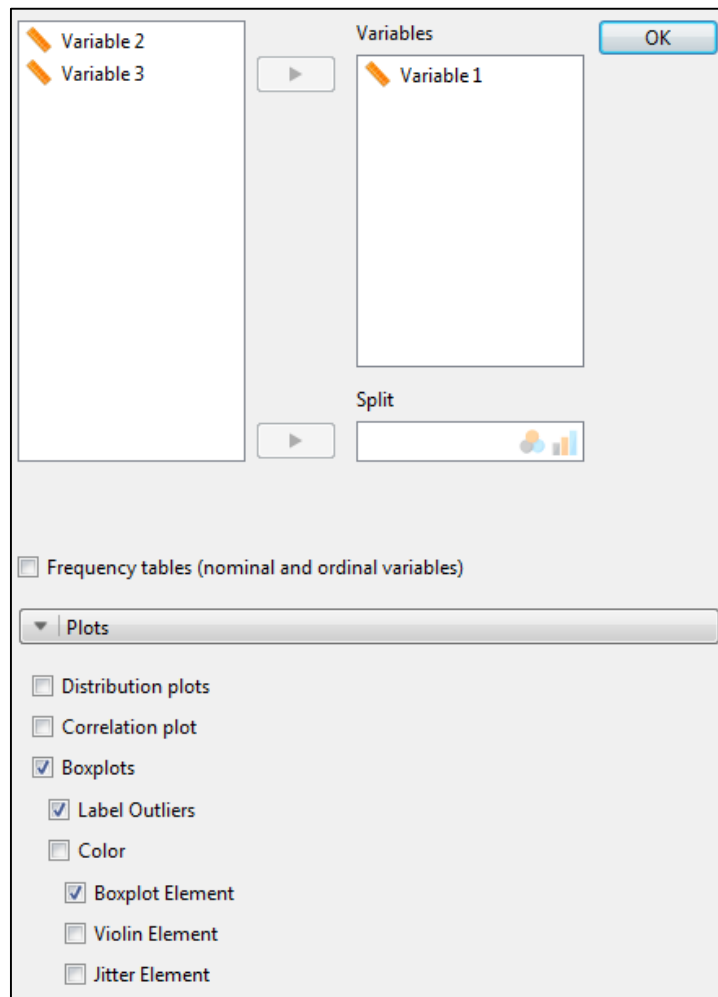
Variable 2
Variable 3

Variables

Variable 1

OK

Split

Frequency tables (nominal and ordinal variables)

Plots

Distribution plots
Correlation plot
Boxplots
Label Outliers
Color
Boxplot Element
Violin Element
Jitter Element